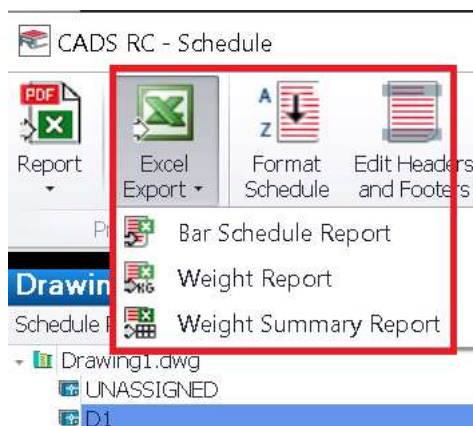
CADS RC - Schedule

PDF

Report

Excel Export

A

Z

Format Schedule

Edit Headers and Footers

Pr

Bar Schedule Report

Weight Report

Weight Summary Report

Drawin

Schedule F

Drawing1.dwg

UNASSIGNED

D1